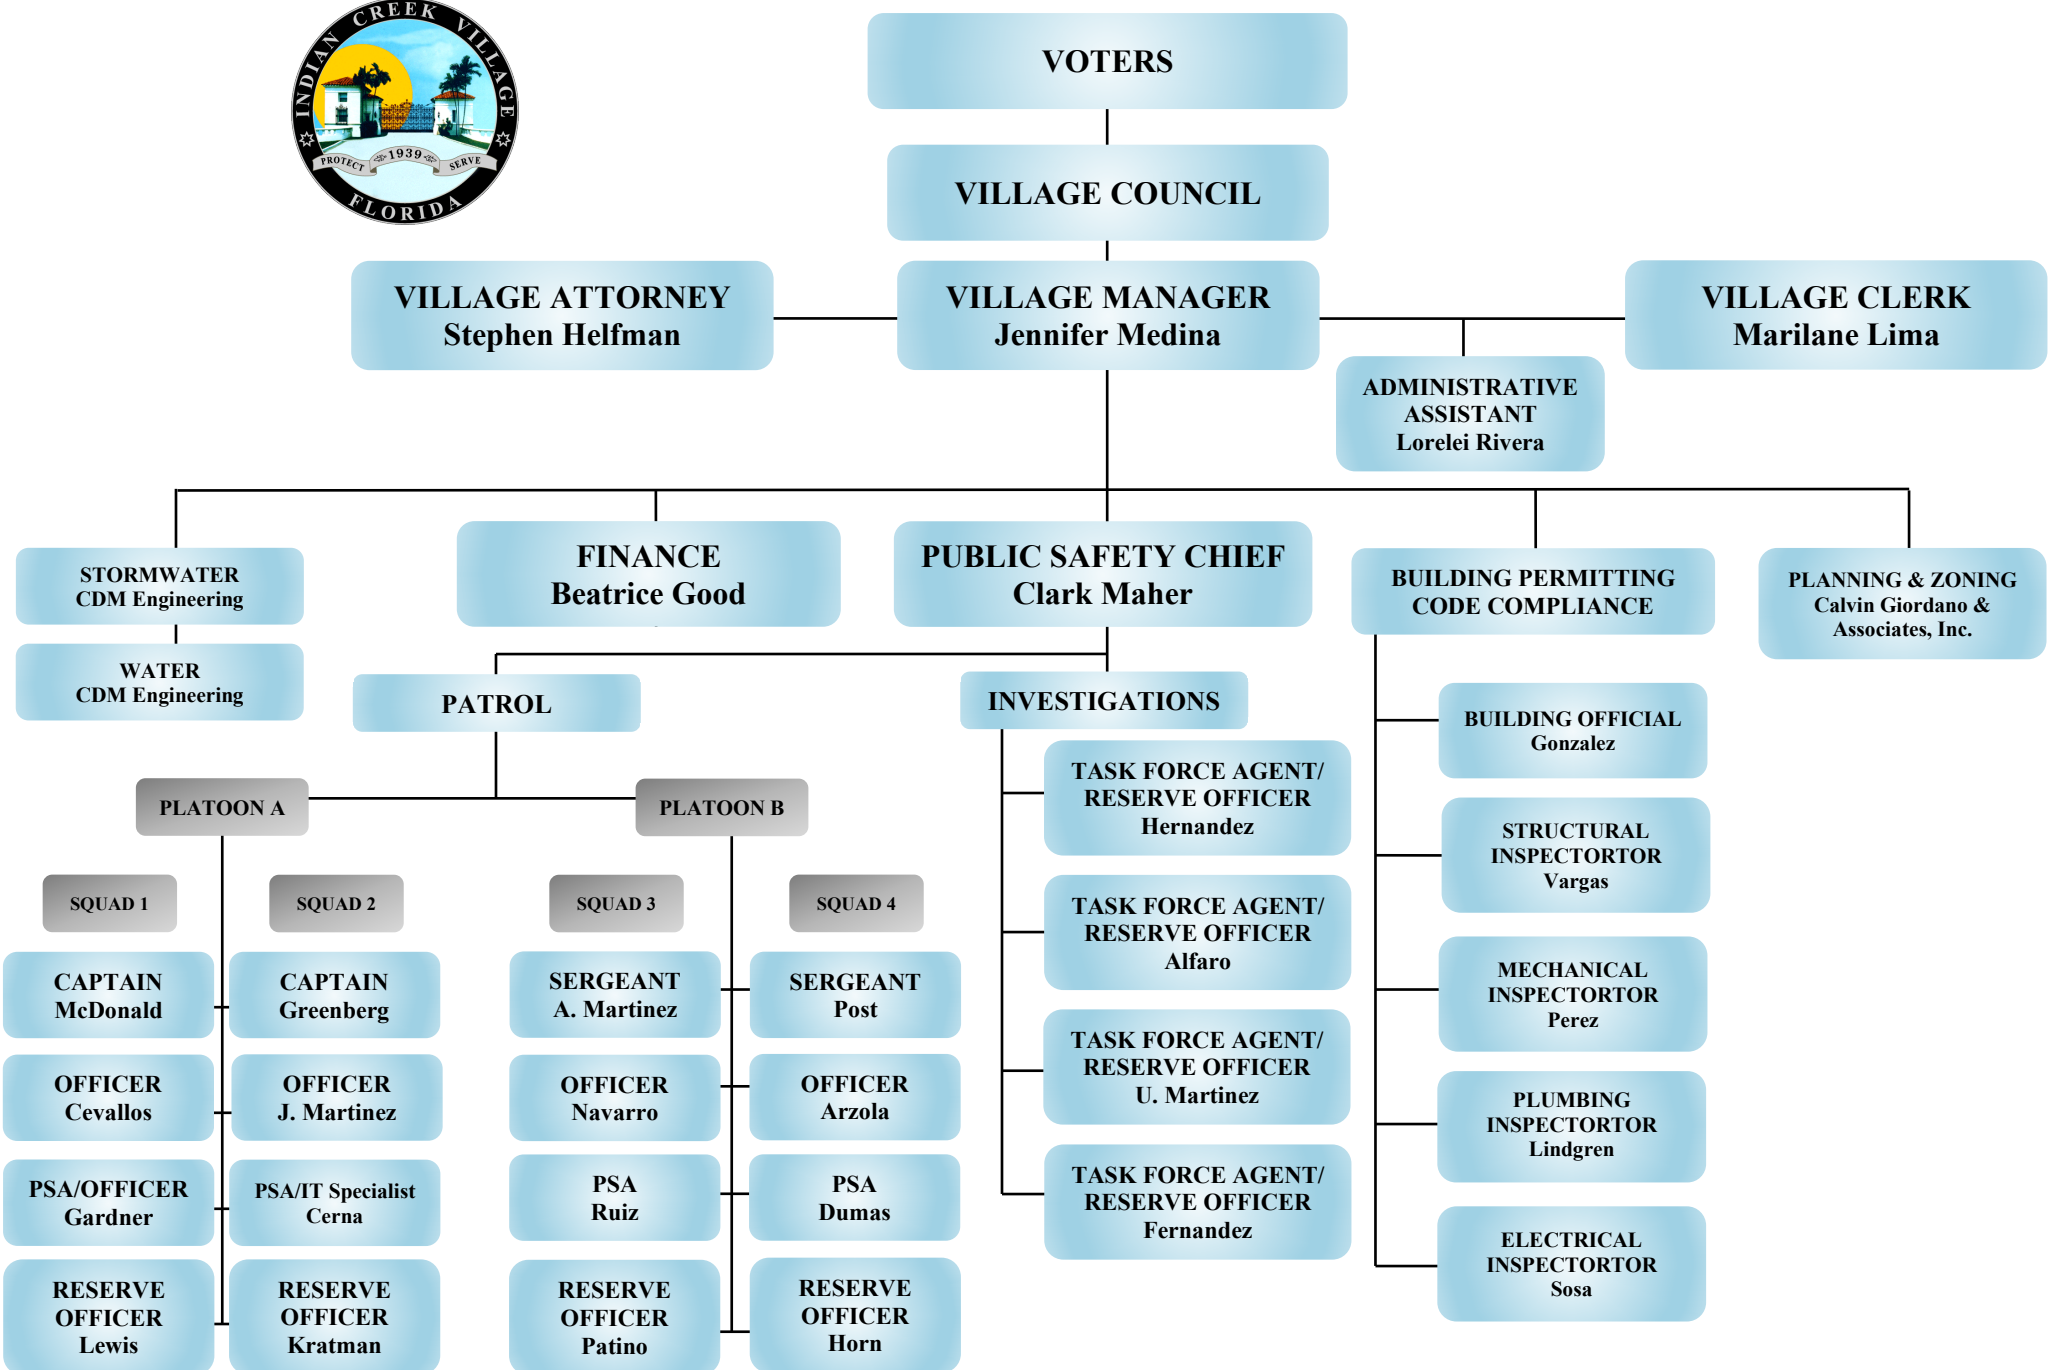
INDIAN CREEK VILLAGE
PROTECT 1939 SERVE
FLORIDA

VOTERS

VILLAGE COUNCIL

VILLAGE ATTORNEY
Stephen Helfman

VILLAGE MANAGER
Jennifer Medina

VILLAGE CLERK
Marilane Lima

ADMINISTRATIVE ASSISTANT
Lorelei Rivera

STORMWATER
CDM Engineering

WATER
CDM Engineering

FINANCE
Beatrice Good

PUBLIC SAFETY CHIEF
Clark Maher

BUILDING PERMITTING
CODE COMPLIANCE

PLANNING & ZONING
Calvin Giordano & Associates, Inc.

PATROL

INVESTIGATIONS

PLATOON A

PLATOON B

SQUAD 1

SQUAD 2

SQUAD 3

SQUAD 4

CAPTAIN
McDonald

CAPTAIN
Greenberg

SERGEANT
A. Martinez

SERGEANT
Post

OFFICER
Cevallos

OFFICER
J. Martinez

OFFICER
Navarro

OFFICER
Arzola

PSA/OFFICER
Gardner

PSA/IT Specialist
Cerna

PSA
Ruiz

PSA
Dumas

RESERVE OFFICER
Lewis

RESERVE OFFICER
Kratman

RESERVE OFFICER
Patino

RESERVE OFFICER
Horn

TASK FORCE AGENT/
RESERVE OFFICER
Hernandez

TASK FORCE AGENT/
RESERVE OFFICER
Alfaro

TASK FORCE AGENT/
RESERVE OFFICER
U. Martinez

TASK FORCE AGENT/
RESERVE OFFICER
Fernandez

BUILDING OFFICIAL
Gonzalez

STRUCTURAL INSPECTORTOR
Vargas

MECHANICAL INSPECTORTOR
Perez

PLUMBING INSPECTORTOR
Lindgren

ELECTRICAL INSPECTORTOR
Sosa